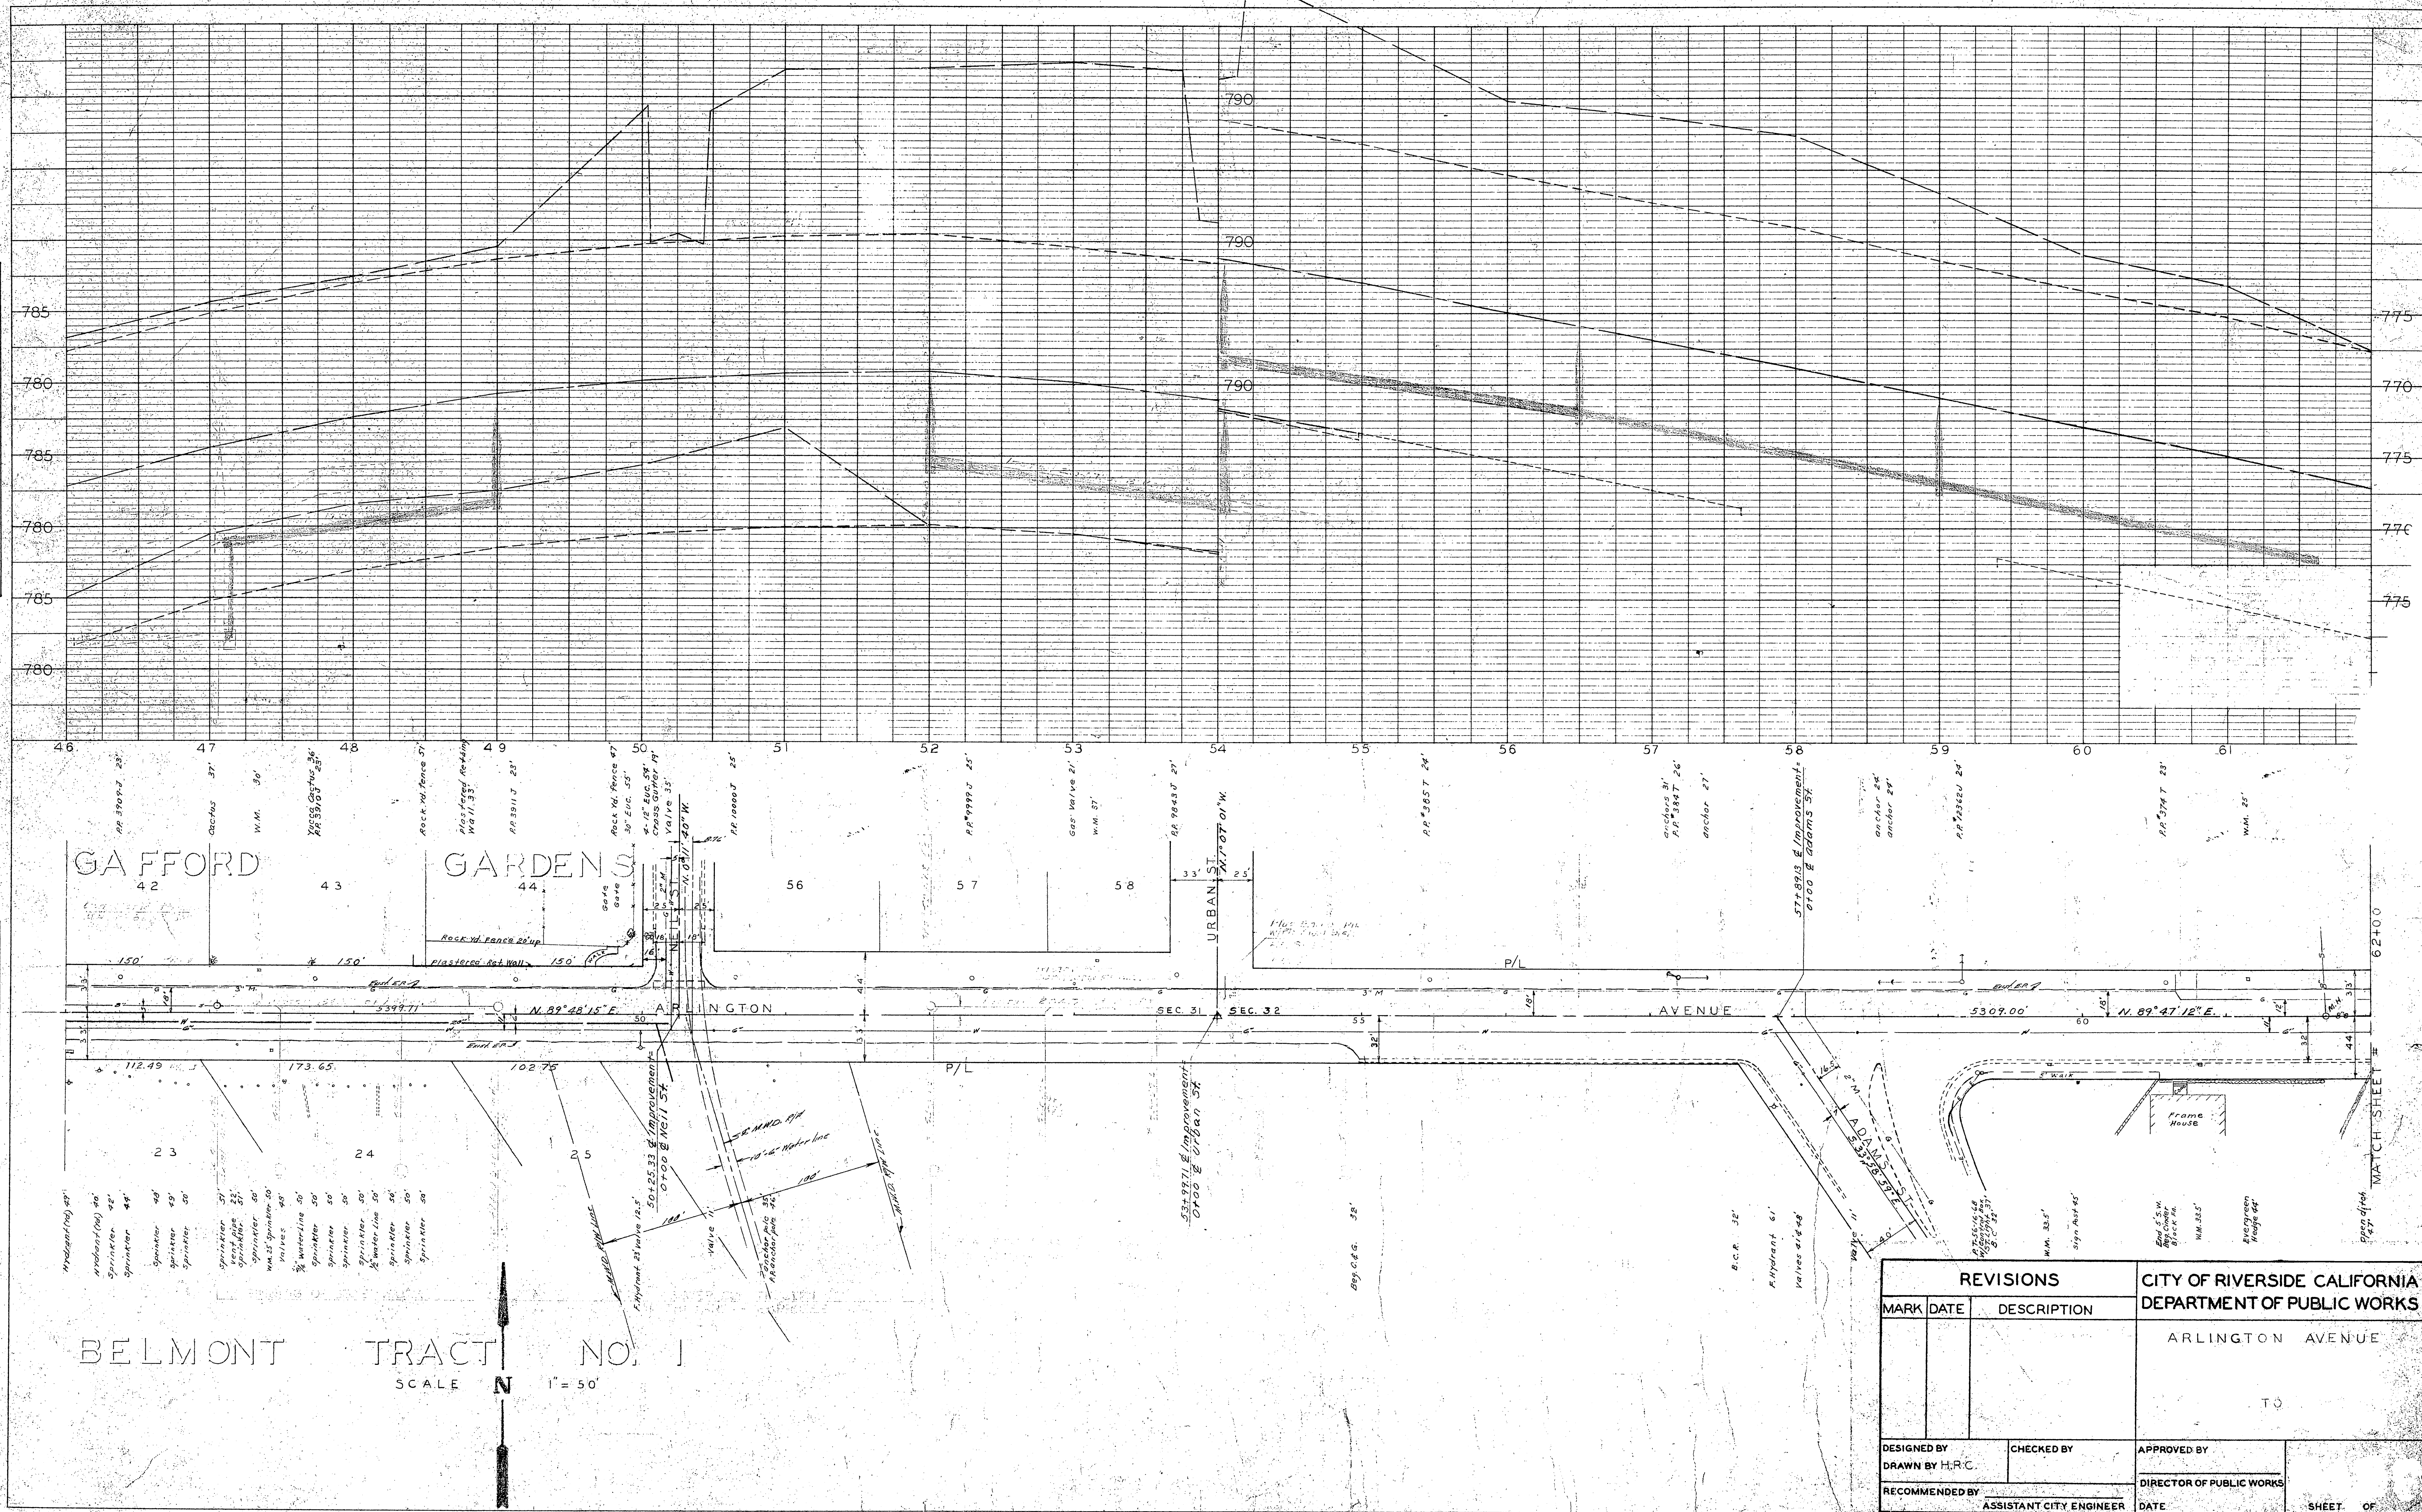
790
790
790
785
780
785
780
785
780
775
770
775
770
775

46 47 48 49 50 51 52 53 54 55 56 57 58 59 60 61

P.P. 3904 J 23'
Cactus 37'
W.M. 30'
Yucca Cactus 36'
P.P. 3910 J 23½'
Rock Yd. Fence 51'
Plastered Retaining Wall 33'
P.P. 3911 J 23'
Rock Yd. Fence 47'
30" Euc. 35'
Valve 35'
P.P. 10000 J 25'
P.P. 9999 J 25'
Gas Valve 21'
W.M. 37'
P.P. 9843 J 27'
N.1° 07' 01" W.
P.P. 3857 24'
anchors 31'
P.P. 3847 26'
anchor 27'
57+89.13 Ȼ Improvement = 0+00 Ȼ Adams St.
anchor 24'
anchor 24'
P.P. 3862 J 24'
P.P. 3747 23'
W.M. 25'

GAFFORD GARDENS
42 43 44 56 57 58
URBAN ST.
33' 25'
Rock Yd. Fence 20' up
Plastered Ret. Wall
150' 150' 150'
P/L
ARLINGTON AVENUE
N. 89° 48' 15" E.
5399.71'
SEC. 31 SEC. 32
5309.00'
N. 89° 47' 12" E.
50 55 60
62+00
MATCH SHEET
112.49 173.65 102.75
P/L
23 24 25
50+25.33 Ȼ Improvement = 0+00 Ȼ Neil St.
53+99.71 Ȼ Improvement = 0+00 Ȼ Urban St.
ADAMS ST.
Frame House
Hydrant 49'
Sprinkler 42'
Sprinkler 48'
Sprinkler 48'
Sprinkler 49'
Sprinkler 50'
Sprinkler 51'
Vent pipe 22'
Sprinkler 50'
W.M. 35'
Valves 45'
¾" Waterline 50'
Sprinkler 50'
Sprinkler 50'
Sprinkler 50'
½" Water Line 50'
Sprinkler 56'
Sprinkler 50'
F. Hydrant 23' Valve 12.5'
Valve
anchor P/L
P. Anchor 46'
Beg. C.&G. 32'
B.C.R. 32'
F. Hydrant 61'
Valves 41' 48'
W.M. 33.5'
Sign Post 45'
W.M. 33.5'
Evergreen Hedge 46'
Open ditch 47'

BELMONT TRACT NO. 1
SCALE 1" = 50'
N

REVISIONS
MARK DATE DESCRIPTION
CITY OF RIVERSIDE CALIFORNIA
DEPARTMENT OF PUBLIC WORKS
ARLINGTON AVENUE
TO
DESIGNED BY
DRAWN BY H.R.C.
CHECKED BY
APPROVED BY
RECOMMENDED BY
ASSISTANT CITY ENGINEER
DIRECTOR OF PUBLIC WORKS
DATE
SHEET OF